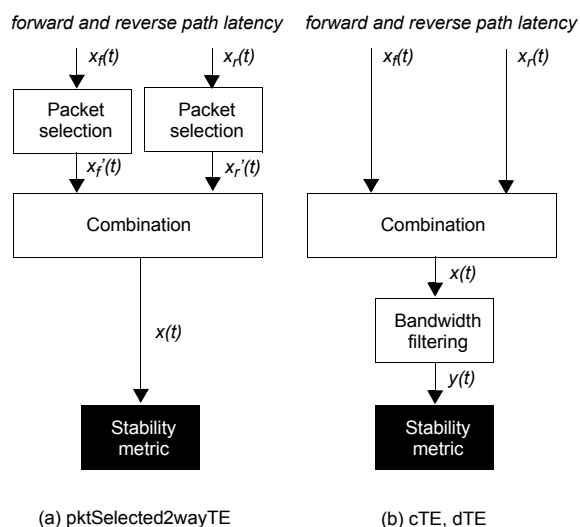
forward and reverse path latency

$x_f(t)$

$x_r(t)$

Packet selection

Packet selection

$x_f'(t)$

$x_r'(t)$

Combination

$x(t)$

Stability metric

(a) pktSelected2wayTE

forward and reverse path latency

$x_f(t)$

$x_r(t)$

Combination

$x(t)$

Bandwidth filtering

$y(t)$

Stability metric

(b) cTE, dTE